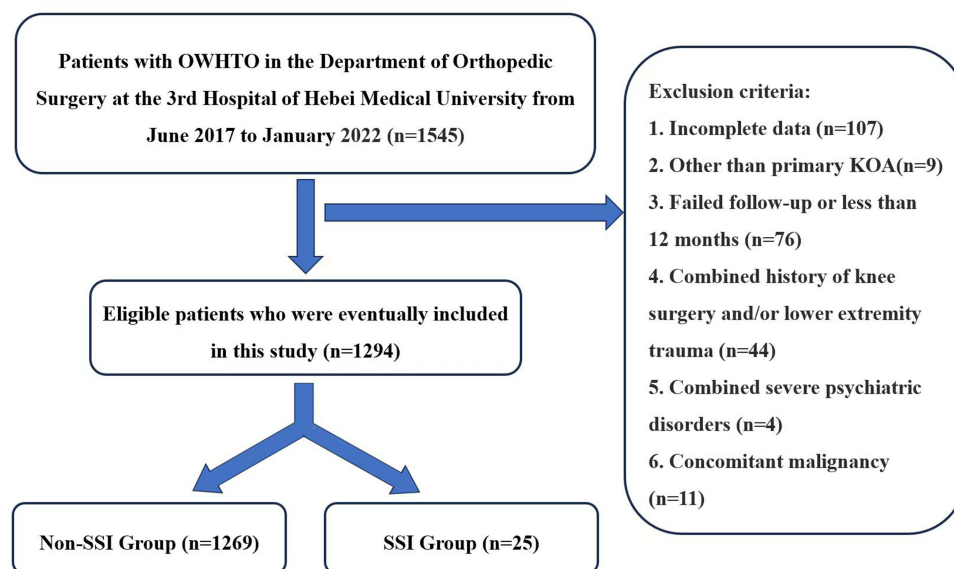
Patients with OWHTO in the Department of Orthopedic Surgery at the 3rd Hospital of Hebei Medical University from June 2017 to January 2022 (n=1545)

Exclusion criteria:
1. Incomplete data (n=107)
2. Other than primary KOA(n=9)
3. Failed follow-up or less than 12 months (n=76)
4. Combined history of knee surgery and/or lower extremity trauma (n=44)
5. Combined severe psychiatric disorders (n=4)
6. Concomitant malignancy (n=11)

Eligible patients who were eventually included in this study (n=1294)

Non-SSI Group (n=1269)

SSI Group (n=25)